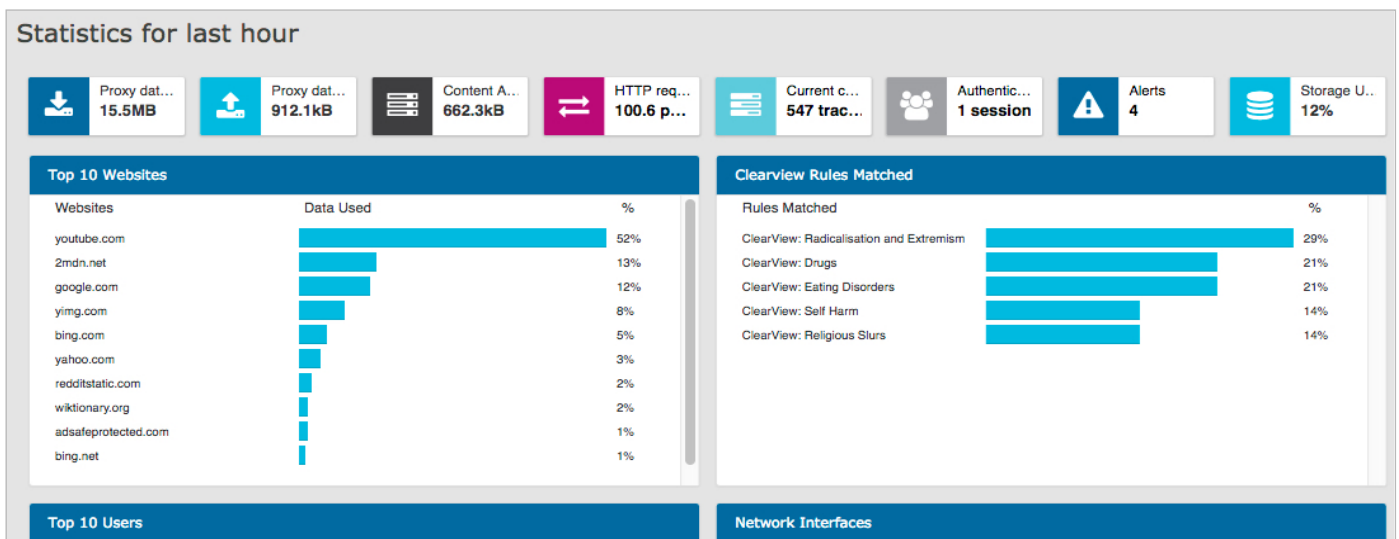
Statistics for last hour

Proxy dat...
15.5MB

Proxy dat...
912.1kB

Content A...
662.3kB

HTTP req...
100.6 p...

Current c...
547 trac...

Authentic...
1 session

Alerts
4

Storage U...
12%

Top 10 Websites

| Websites | Data Used | % |
|---|---|---|
| youtube.com | | 52% |
| 2mdn.net | | 13% |
| google.com | | 12% |
| yimg.com | | 8% |
| bing.com | | 5% |
| yahoo.com | | 3% |
| redditstatic.com | | 2% |
| wiktionary.org | | 2% |
| adsafeprotected.com | | 1% |
| bing.net | | 1% |

Clearview Rules Matched

| Rules Matched | | % |
|---|---|---|
| ClearView: Radicalisation and Extremism | | 29% |
| ClearView: Drugs | | 21% |
| ClearView: Eating Disorders | | 21% |
| ClearView: Self Harm | | 14% |
| ClearView: Religious Slurs | | 14% |

Top 10 Users

Network Interfaces